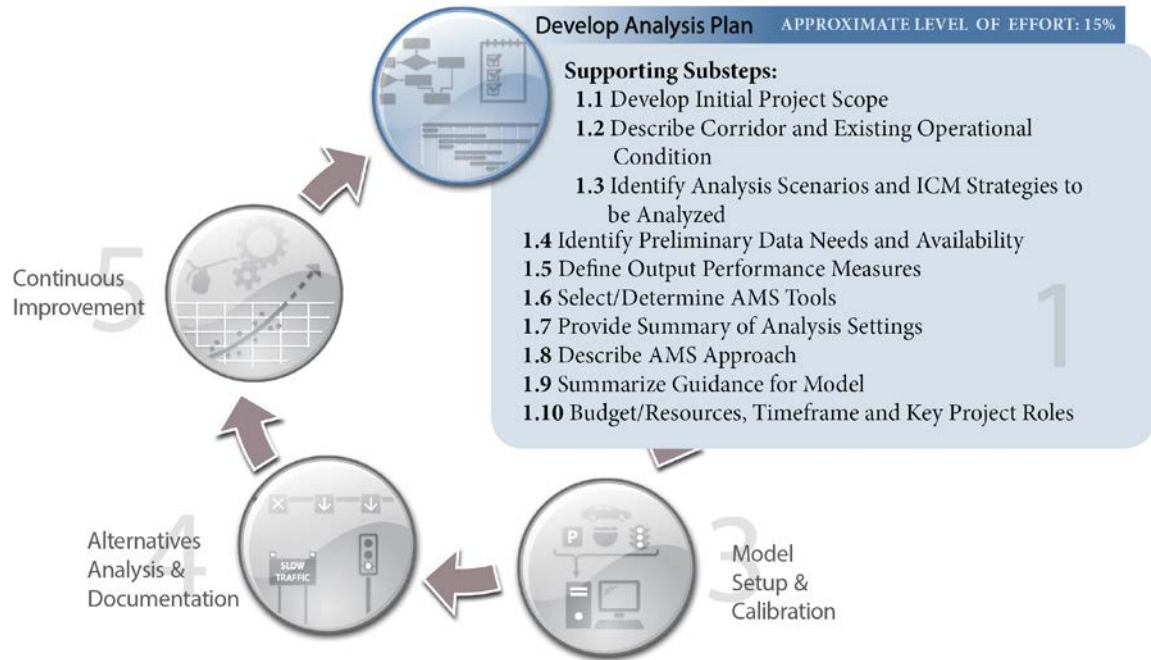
Develop Analysis Plan APPROXIMATE LEVEL OF EFFORT: 15%

Supporting Substeps:
1.1 Develop Initial Project Scope
1.2 Describe Corridor and Existing Operational Condition
1.3 Identify Analysis Scenarios and ICM Strategies to be Analyzed
1.4 Identify Preliminary Data Needs and Availability
1.5 Define Output Performance Measures
1.6 Select/Determine AMS Tools
1.7 Provide Summary of Analysis Settings
1.8 Describe AMS Approach
1.9 Summarize Guidance for Model
1.10 Budget/Resources, Timeframe and Key Project Roles

1

5 Continuous Improvement

4 Alternatives Analysis & Documentation

SLOW TRAFFIC

P

3 Model Setup & Calibration